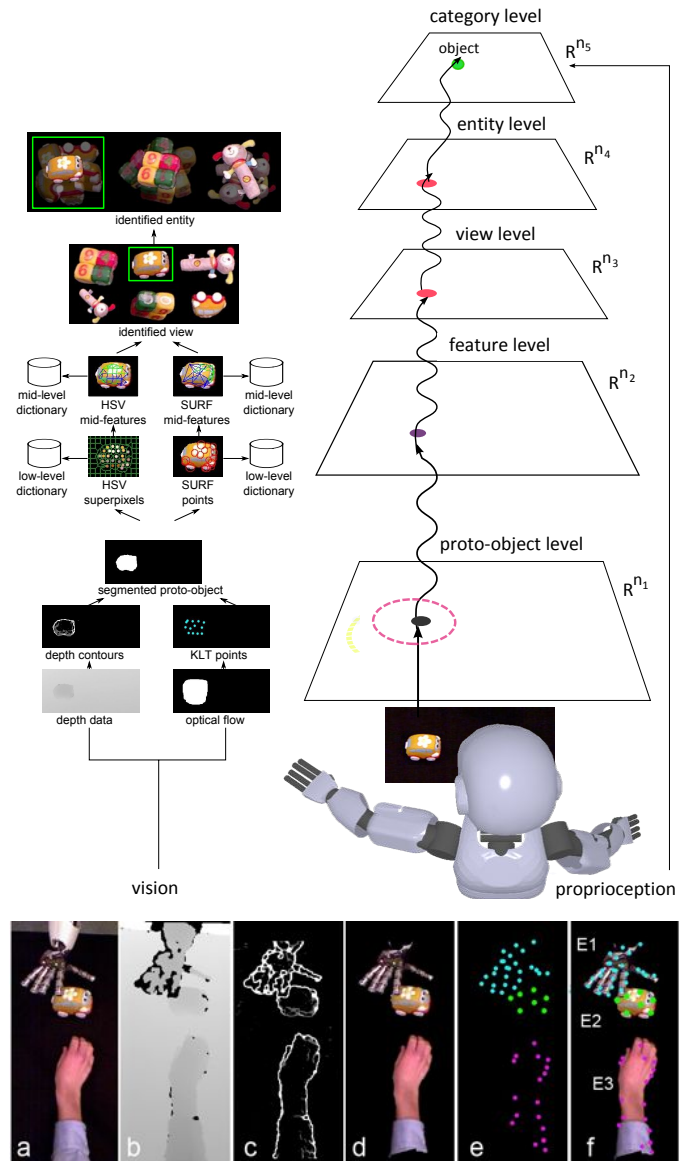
category level
object
$R^{n_5}$
entity level
$R^{n_4}$
view level
$R^{n_3}$
feature level
$R^{n_2}$
proto-object level
$R^{n_1}$

identified entity
identified view
mid-level dictionary
HSV mid-features
SURF mid-features
mid-level dictionary
low-level dictionary
HSV superpixels
SURF points
low-level dictionary
segmented proto-object
depth contours
KLT points
depth data
optical flow
vision
proprioception

a
b
c
d
e
E1
E2
E3
f